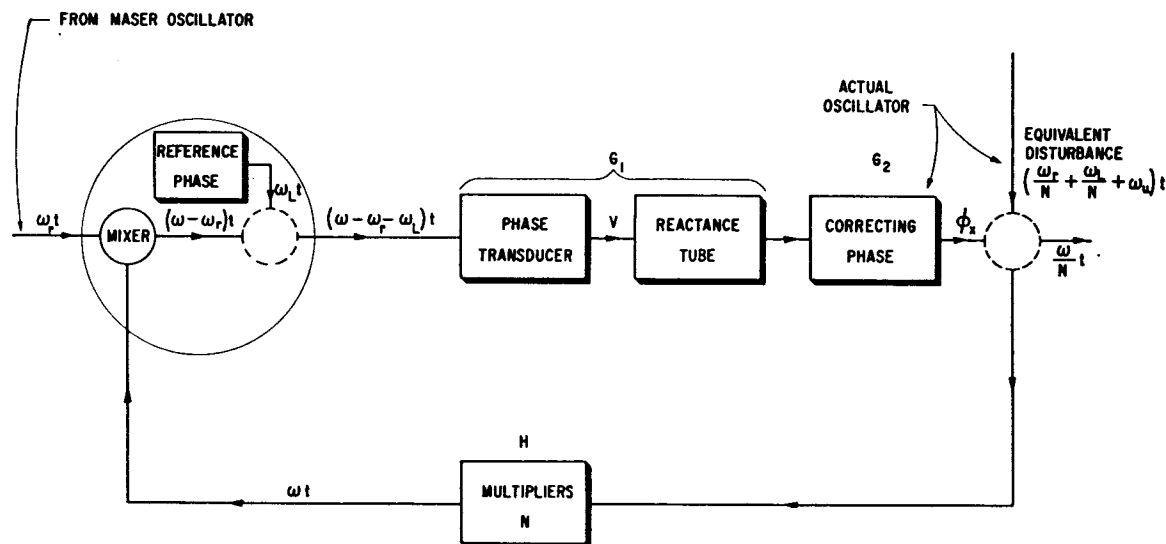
FROM MASER OSCILLATOR

REFERENCE PHASE

$\omega_L t$

$\omega_r t$

MIXER

$(\omega - \omega_r)t$

$(\omega - \omega_r - \omega_L)t$

$G_1$

PHASE TRANSDUCER

V

REACTANCE TUBE

ACTUAL OSCILLATOR

$G_2$

CORRECTING PHASE

$\phi_x$

EQUIVALENT DISTURBANCE

$\left(\frac{\omega_r}{N} + \frac{\omega_L}{N} + \omega_u\right)t$

$\frac{\omega}{N}t$

H

$\omega t$

MULTIPLIERS

N